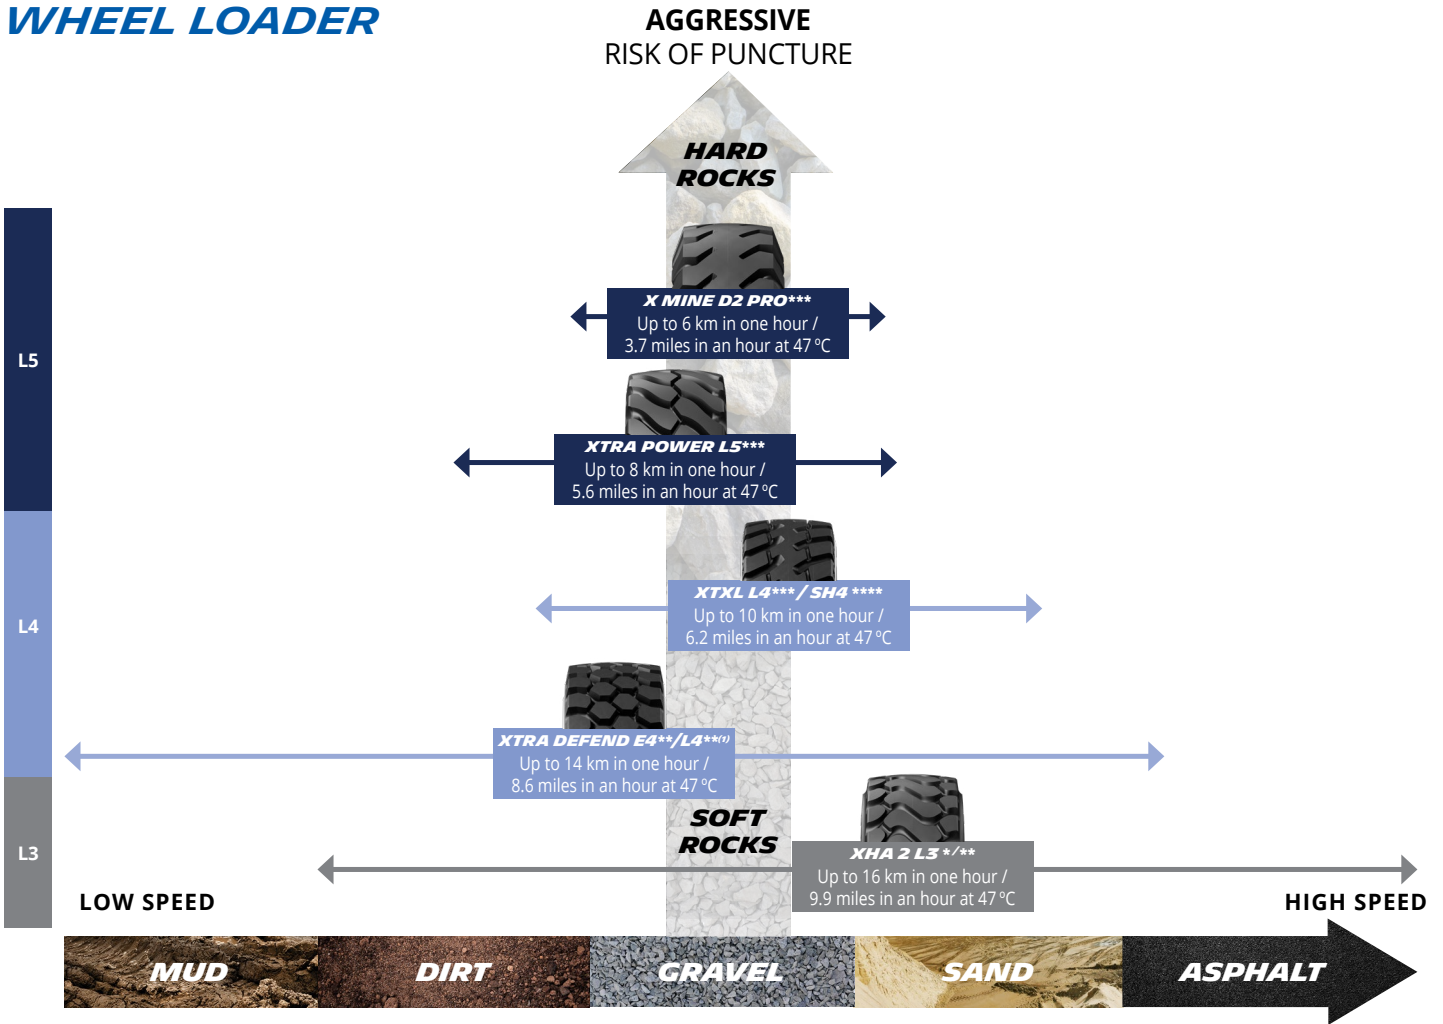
WHEEL LOADER

AGGRESSIVE
RISK OF PUNCTURE

HARD ROCKS

L5

X MINE D2 PRO***
Up to 6 km in one hour / 3.7 miles in an hour at 47 °C

XTRA POWER L5***
Up to 8 km in one hour / 5.6 miles in an hour at 47 °C

L4

XTXL L4*** / SH4 ****
Up to 10 km in one hour / 6.2 miles in an hour at 47 °C

XTRA DEFEND E4**/L4**$^{(1)}$
Up to 14 km in one hour / 8.6 miles in an hour at 47 °C

SOFT ROCKS

L3

XHA 2 L3 */**
Up to 16 km in one hour / 9.9 miles in an hour at 47 °C

LOW SPEED

HIGH SPEED

MUD DIRT GRAVEL SAND ASPHALT